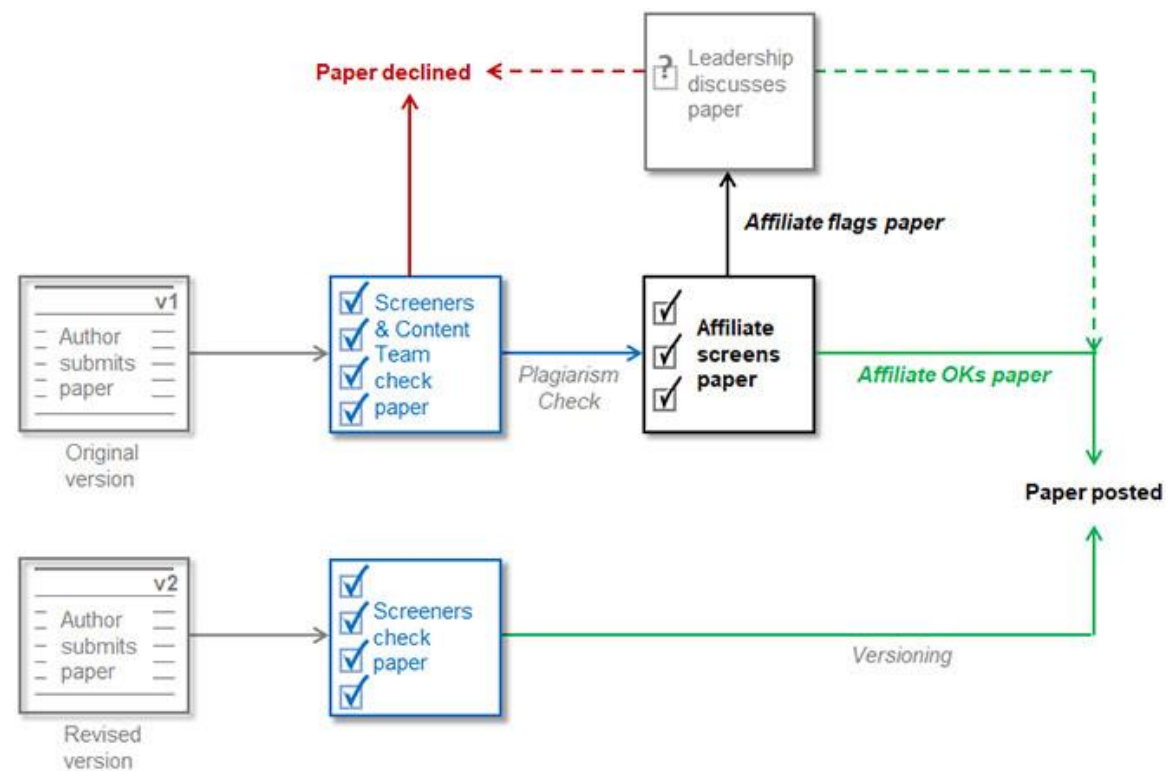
Paper declined

Leadership discusses paper

Affiliate flags paper

v1
Author submits paper

Original version

Screeners & Content Team check paper

Plagiarism Check

Affiliate screens paper

Affiliate OKs paper

Paper posted

v2
Author submits paper

Revised version

Screeners check paper

Versioning